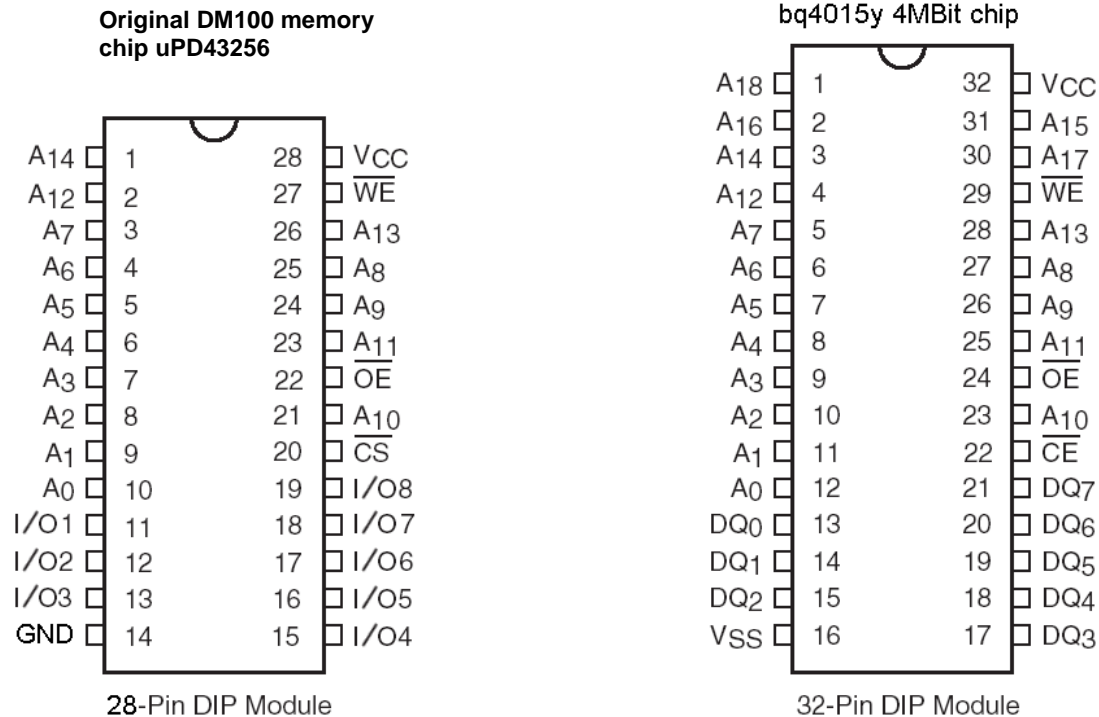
Original DM100 memory chip uPD43256

| | | | |
|---|---|---|---|
| $A_{14}$ | 1 | 28 | $V_{CC}$ |
| $A_{12}$ | 2 | 27 | $\overline{WE}$ |
| $A_7$ | 3 | 26 | $A_{13}$ |
| $A_6$ | 4 | 25 | $A_8$ |
| $A_5$ | 5 | 24 | $A_9$ |
| $A_4$ | 6 | 23 | $A_{11}$ |
| $A_3$ | 7 | 22 | $\overline{OE}$ |
| $A_2$ | 8 | 21 | $A_{10}$ |
| $A_1$ | 9 | 20 | $\overline{CS}$ |
| $A_0$ | 10 | 19 | I/O8 |
| I/O1 | 11 | 18 | I/O7 |
| I/O2 | 12 | 17 | I/O6 |
| I/O3 | 13 | 16 | I/O5 |
| GND | 14 | 15 | I/O4 |

28-Pin DIP Module

bq4015y 4MBit chip

| | | | |
|---|---|---|---|
| $A_{18}$ | 1 | 32 | $V_{CC}$ |
| $A_{16}$ | 2 | 31 | $A_{15}$ |
| $A_{14}$ | 3 | 30 | $A_{17}$ |
| $A_{12}$ | 4 | 29 | $\overline{WE}$ |
| $A_7$ | 5 | 28 | $A_{13}$ |
| $A_6$ | 6 | 27 | $A_8$ |
| $A_5$ | 7 | 26 | $A_9$ |
| $A_4$ | 8 | 25 | $A_{11}$ |
| $A_3$ | 9 | 24 | $\overline{OE}$ |
| $A_2$ | 10 | 23 | $A_{10}$ |
| $A_1$ | 11 | 22 | $\overline{CE}$ |
| $A_0$ | 12 | 21 | $DQ_7$ |
| $DQ_0$ | 13 | 20 | $DQ_6$ |
| $DQ_1$ | 14 | 19 | $DQ_5$ |
| $DQ_2$ | 15 | 18 | $DQ_4$ |
| $V_{SS}$ | 16 | 17 | $DQ_3$ |

32-Pin DIP Module